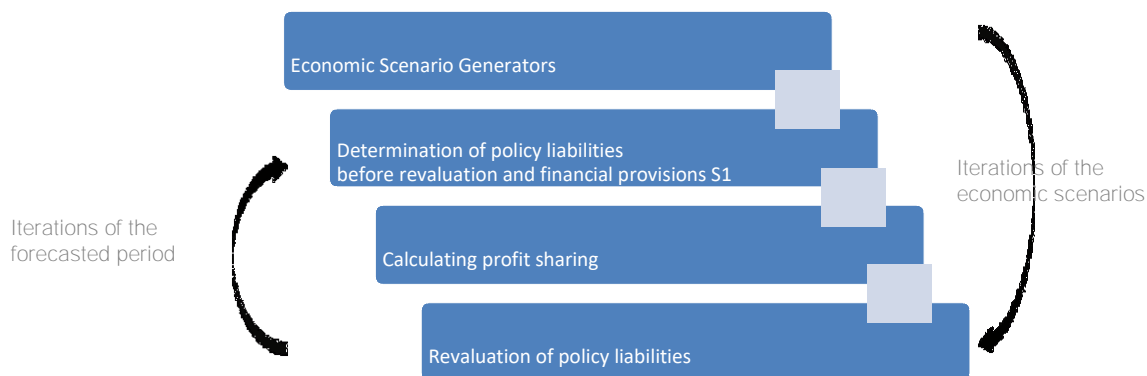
Economic Scenario Generators

Determination of policy liabilities
before revaluation and financial provisions S1

Calculating profit sharing

Revaluation of policy liabilities

Iterations of the
forecasted period

Iterations of the
economic scenarios